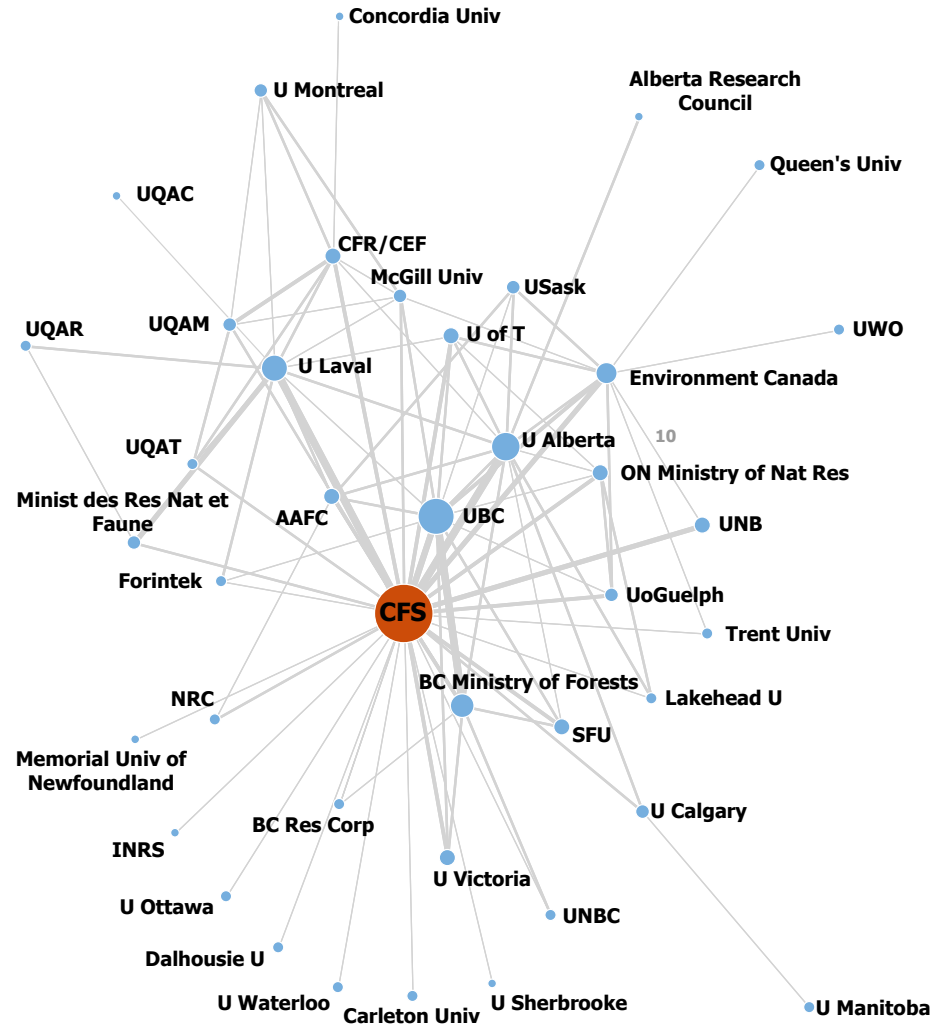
Concordia Univ
U Montreal
Alberta Research Council
Queen's Univ
UQAC
CFR/CEF
McGill Univ
USask
UQAR
UQAM
U of T
UWO
U Laval
Environment Canada
10
U Alberta
UQAT
ON Ministry of Nat Res
Minist des Res Nat et Faune
AAFC
UBC
UNB
Forintek
CFS
UoGuelph
Trent Univ
BC Ministry of Forests
NRC
Lakehead U
SFU
Memorial Univ of Newfoundland
U Calgary
BC Res Corp
INRS
U Victoria
U Ottawa
UNBC
Dalhousie U
U Waterloo
Carleton Univ
U Sherbrooke
U Manitoba